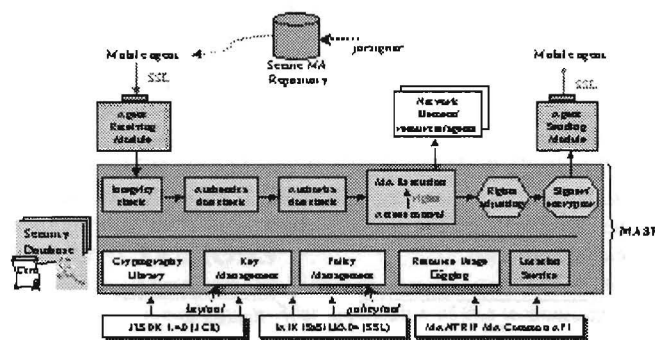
Mobile agent

SSL

Secure MA Repository

jarsigner

Mobile agent

SSL

Agent Receiving Module

Network Resource management

Agent Sending Module

Integrity check

Authentication check

Authorization check

MA Execution

rights

access control

Rights adjusting

Signer/ encryption

MA3I

Security Database

Cert

Cryptography Library

Key Management

Policy Management

Resource Usage Logging

Location Service

keytool

policytool

J2SDK 1.4.0 (JCE)

JSSE 1.0.3 (SSL)

MASIF/FIPA MA Common API